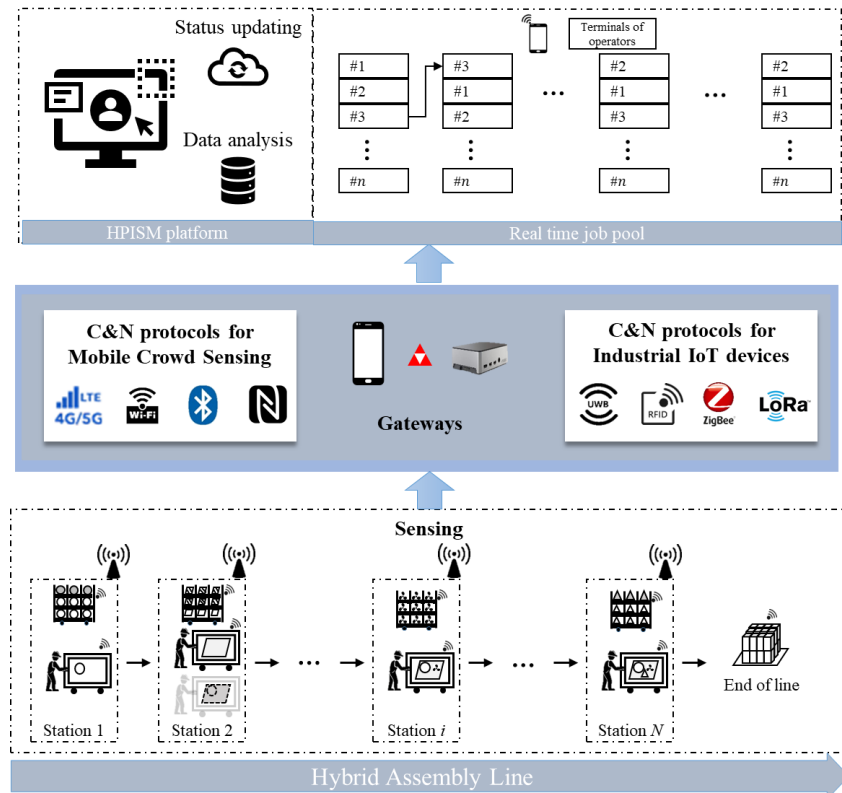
Status updating

Data analysis

HPISM platform

Terminals of operators

| #1 | #3 | #2 | #2 |
|---|---|---|---|
| #2 | #1 | #1 | #1 |
| #3 | #2 | #3 | #3 |
| ⋮ | ⋮ | ⋮ | ⋮ |
| #$n$ | #$n$ | #$n$ | #$n$ |

Real time job pool

C&N protocols for Mobile Crowd Sensing

LTE 4G/5G

Wi-Fi

Gateways

C&N protocols for Industrial IoT devices

UWB

RFID

ZigBee

LoRa

Sensing

Station 1

Station 2

Station $i$

Station $N$

End of line

Hybrid Assembly Line